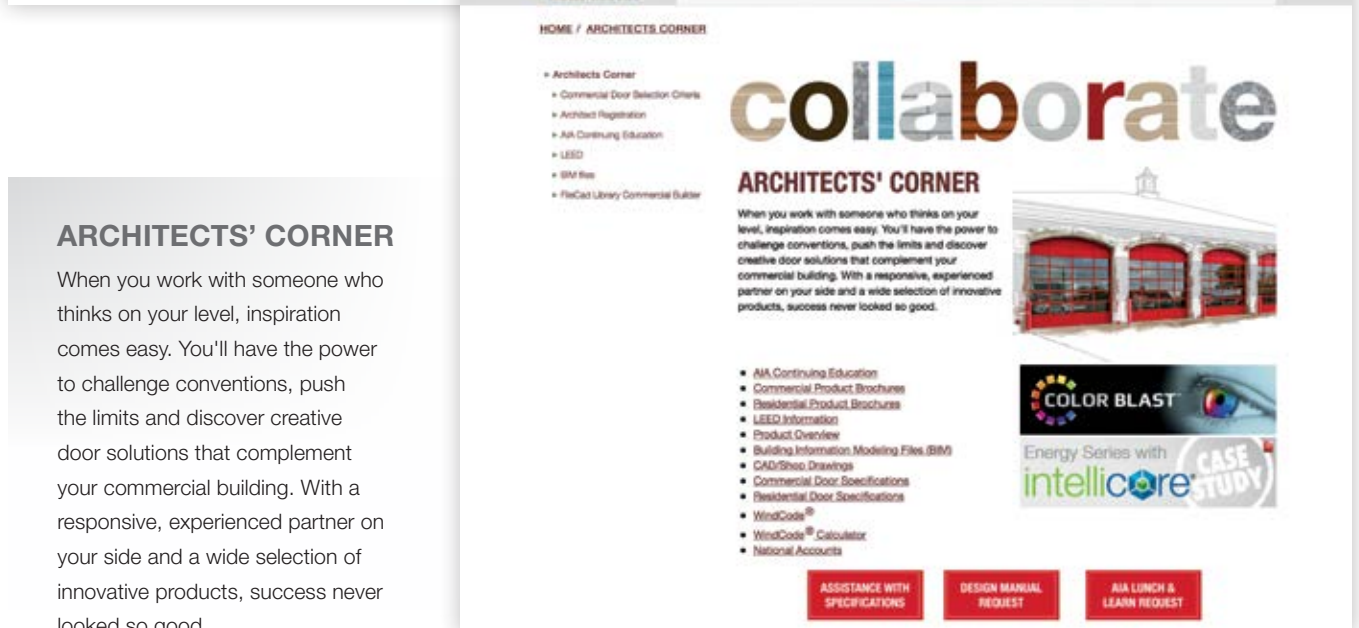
ARCHITECTS' CORNER

When you work with someone who thinks on your level, inspiration comes easy. You'll have the power to challenge conventions, push the limits and discover creative door solutions that complement your commercial building. With a responsive, experienced partner on your side and a wide selection of innovative products, success never looked so good.

HOME / ARCHITECTS CORNER

- Architects Corner
- Commercial Door Selection Criteria
- Architect Registration
- AIA Continuing Education
- LEED
- BIM files
- FileCad Library Commercial Builder

collaborate

ARCHITECTS' CORNER

When you work with someone who thinks on your level, inspiration comes easy. You'll have the power to challenge conventions, push the limits and discover creative door solutions that complement your commercial building. With a responsive, experienced partner on your side and a wide selection of innovative products, success never looked so good.

- AIA Continuing Education
- Commercial Product Brochures
- Residential Product Brochures
- LEED Information
- Product Overview
- Building Information Modeling Files (BIM)
- CAD/Shop Drawings
- Commercial Door Specifications
- Residential Door Specifications
- WindCode®
- WindCode® Calculator
- National Accounts

COLOR BLAST

Energy Series with intellicore CASE STUDY

ASSISTANCE WITH SPECIFICATIONS

DESIGN MANUAL REQUEST

AIA LUNCH & LEARN REQUEST